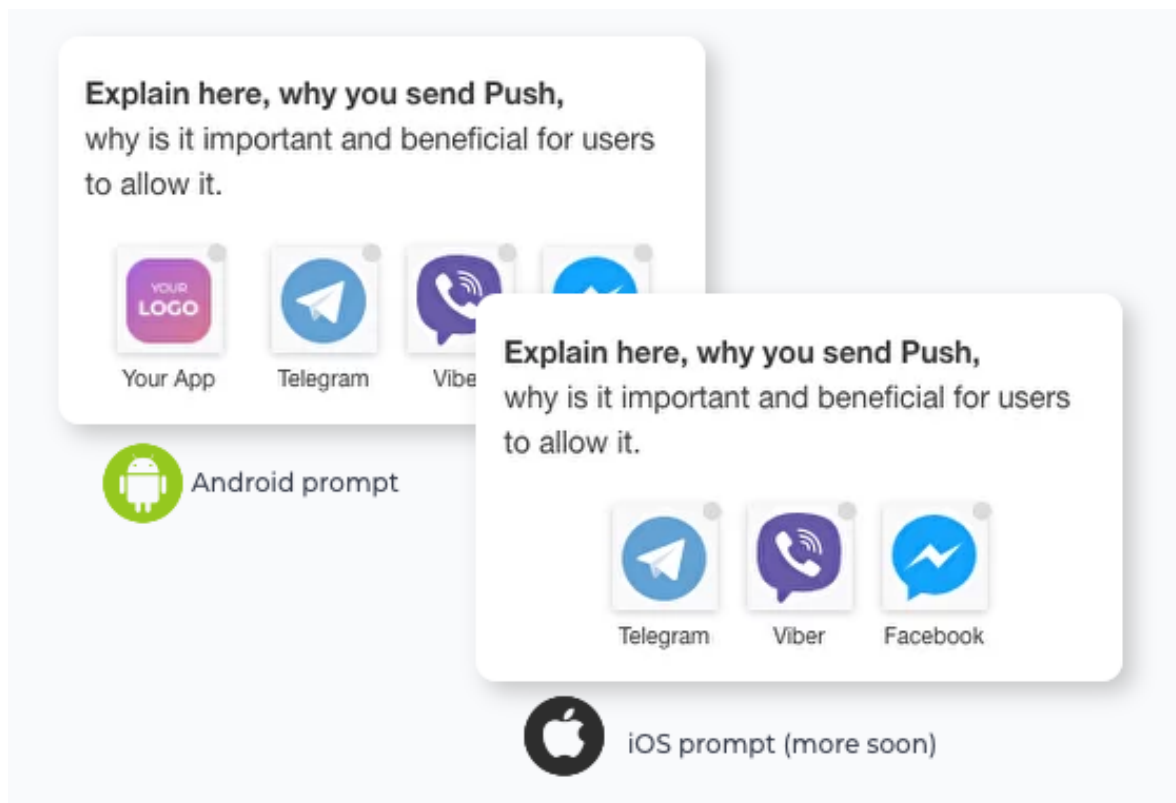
Explain here, why you send Push,
why is it important and beneficial for users to allow it.

YOUR LOGO
Your App
Telegram
Vibe

Android prompt

Explain here, why you send Push,
why is it important and beneficial for users to allow it.

Telegram
Viber
Facebook

iOS prompt (more soon)